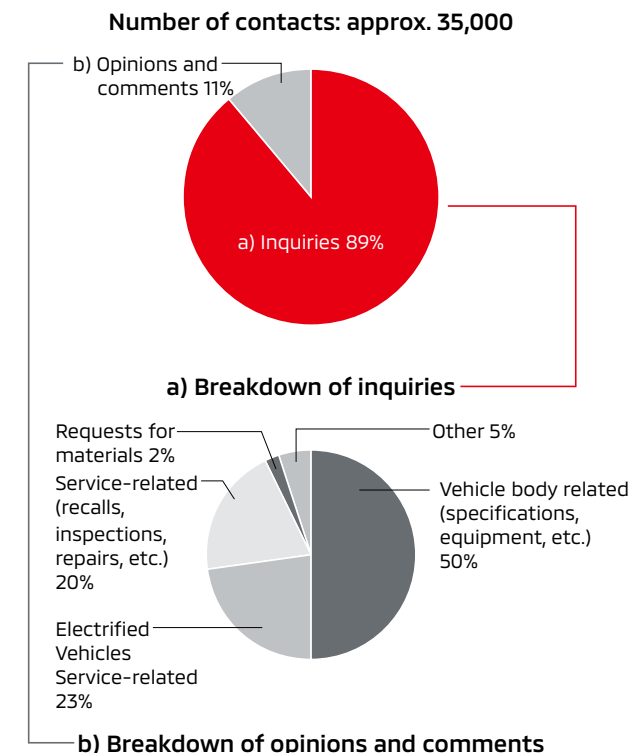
Number of contacts: approx. 35,000

b) Opinions and comments 11%

a) Inquiries 89%

a) Breakdown of inquiries

Requests for materials 2%

Other 5%

Service-related (recalls, inspections, repairs, etc.) 20%

Vehicle body related (specifications, equipment, etc.) 50%

Electrified Vehicles Service-related 23%

b) Breakdown of opinions and comments